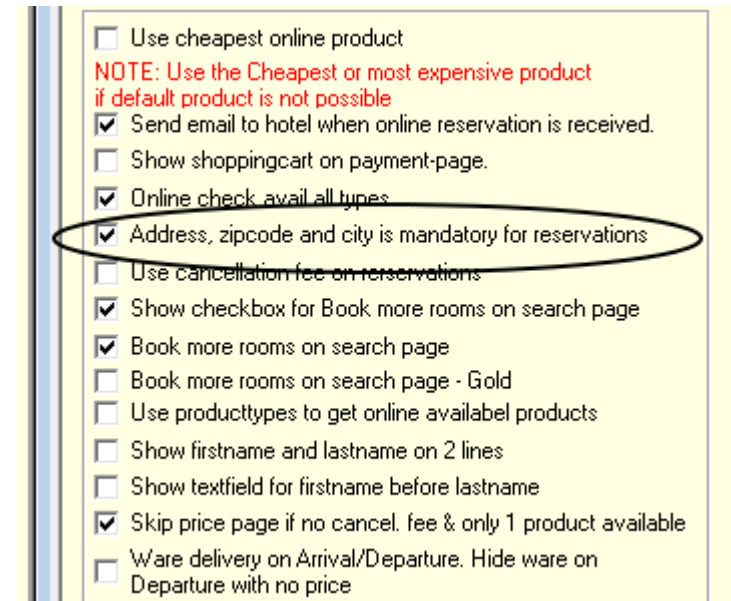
Use cheapest online product

NOTE: Use the Cheapest or most expensive product if default product is not possible

Send email to hotel when online reservation is received.

Show shoppingcart on payment-page.

Online check avail all types

Address, zipcode and city is mandatory for reservations

Use cancellation fee on rerservations

Show checkbox for Book more rooms on search page

Book more rooms on search page

Book more rooms on search page - Gold

Use producttypes to get online availabel products

Show firstname and lastname on 2 lines

Show textfield for firstname before lastname

Skip price page if no cancel. fee & only 1 product available

Ware delivery on Arrival/Departure. Hide ware on Departure with no price